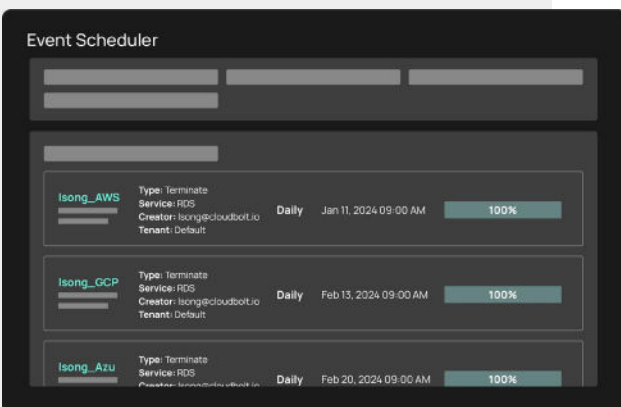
Event Scheduler

lsong_AWS
Type: Terminate
Service: RDS
Creator: lsong@cloudbolt.io
Tenant: Default
Daily
Jan 11, 2024 09:00 AM
100%

lsong_GCP
Type: Terminate
Service: RDS
Creator: lsong@cloudbolt.io
Tenant: Default
Daily
Feb 13, 2024 09:00 AM
100%

lsong_Azu
Type: Terminate
Service: RDS
Creator: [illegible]
Daily
Feb 20, 2024 09:00 AM
100%